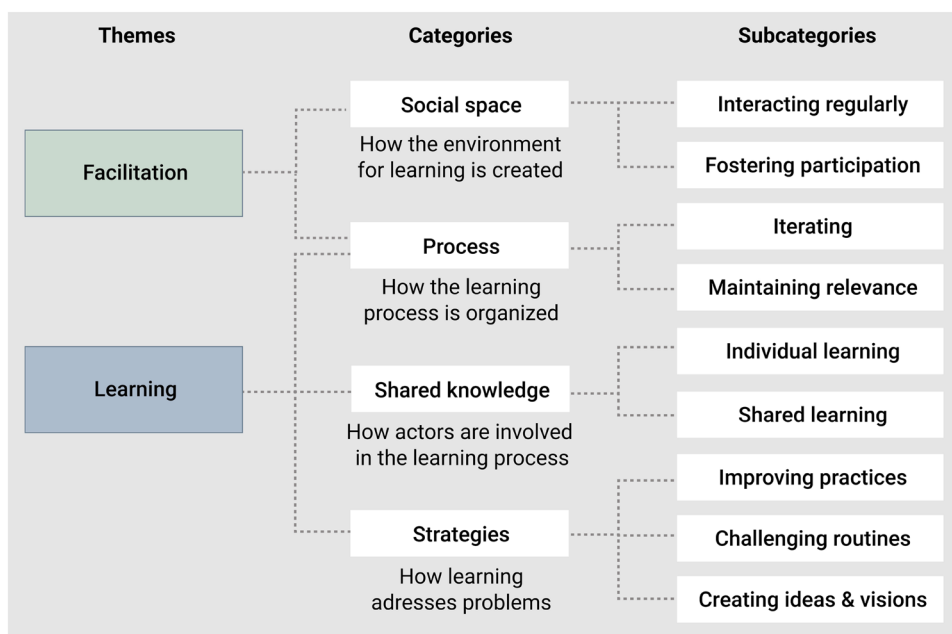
Themes

Categories

Subcategories

Facilitation

Social space

How the environment for learning is created

Interacting regularly

Fostering participation

Process

How the learning process is organized

Iterating

Maintaining relevance

Learning

Shared knowledge

How actors are involved in the learning process

Individual learning

Shared learning

Strategies

How learning adresses problems

Improving practices

Challenging routines

Creating ideas & visions